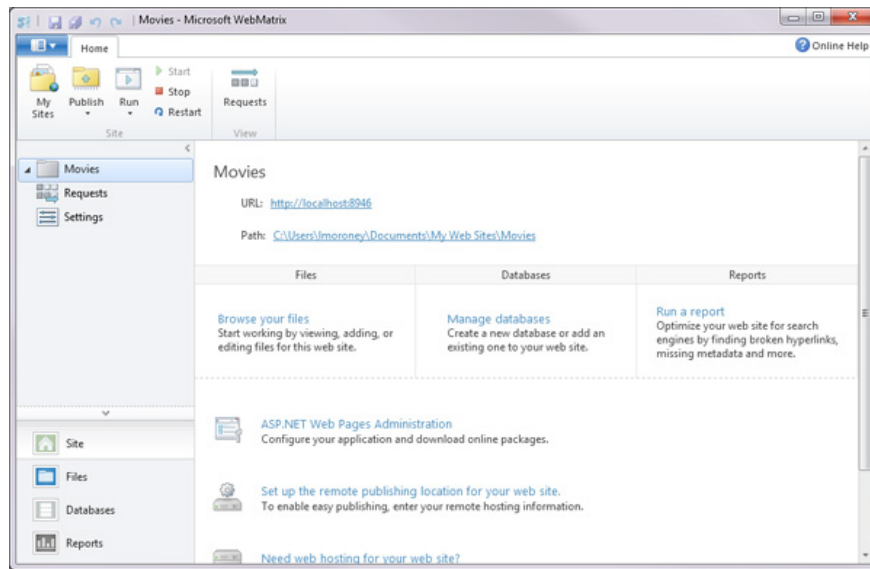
Movies - Microsoft WebMatrix

Home

Online Help

My Sites

Publish

Run

Start

Stop

Restart

Site

Requests

View

Movies

Requests

Settings

Site

Files

Databases

Reports

Movies

URL: http://localhost:8946

Path: C:\Users\lmoroney\Documents\My Web Sites\Movies

| Files | Databases | Reports |
|---|---|---|
| Browse your files Start working by viewing, adding, or editing files for this web site. | Manage databases Create a new database or add an existing one to your web site. | Run a report Optimize your web site for search engines by finding broken hyperlinks, missing metadata and more. |

ASP.NET Web Pages Administration
Configure your application and download online packages.

Set up the remote publishing location for your web site.
To enable easy publishing, enter your remote hosting information.

Need web hosting for your web site?